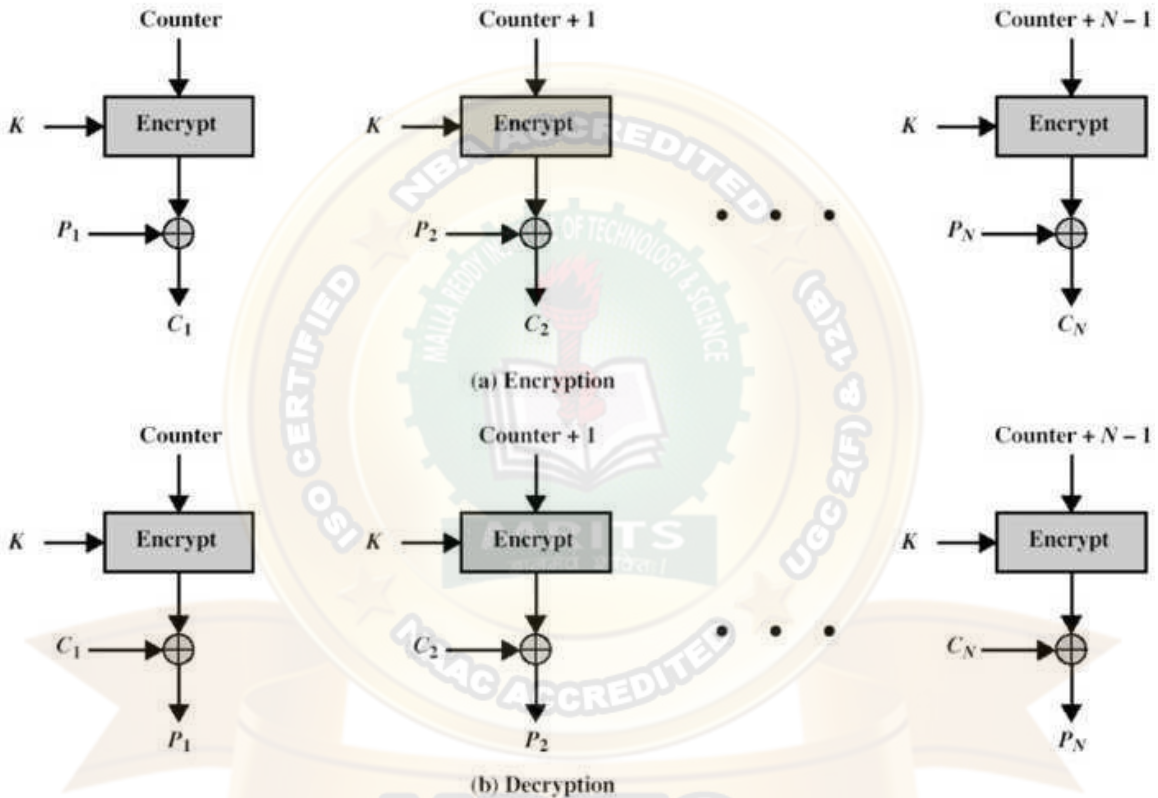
Counter

Counter + 1

Counter + $N - 1$

$K$

Encrypt

$K$

Encrypt

$K$

Encrypt

$P_1$

$P_2$

$P_N$

$C_1$

$C_2$

$C_N$

(a) Encryption

Counter

Counter + 1

Counter + $N - 1$

$K$

Encrypt

$K$

Encrypt

$K$

Encrypt

$C_1$

$C_2$

$C_N$

$P_1$

$P_2$

$P_N$

(b) Decryption

NBA ACCREDITED

MALLA REDDY INSTITUTE OF TECHNOLOGY & SCIENCE

ISO CERTIFIED

UGC 2(F) & 12(B)

NAAC ACCREDITED

MRITS